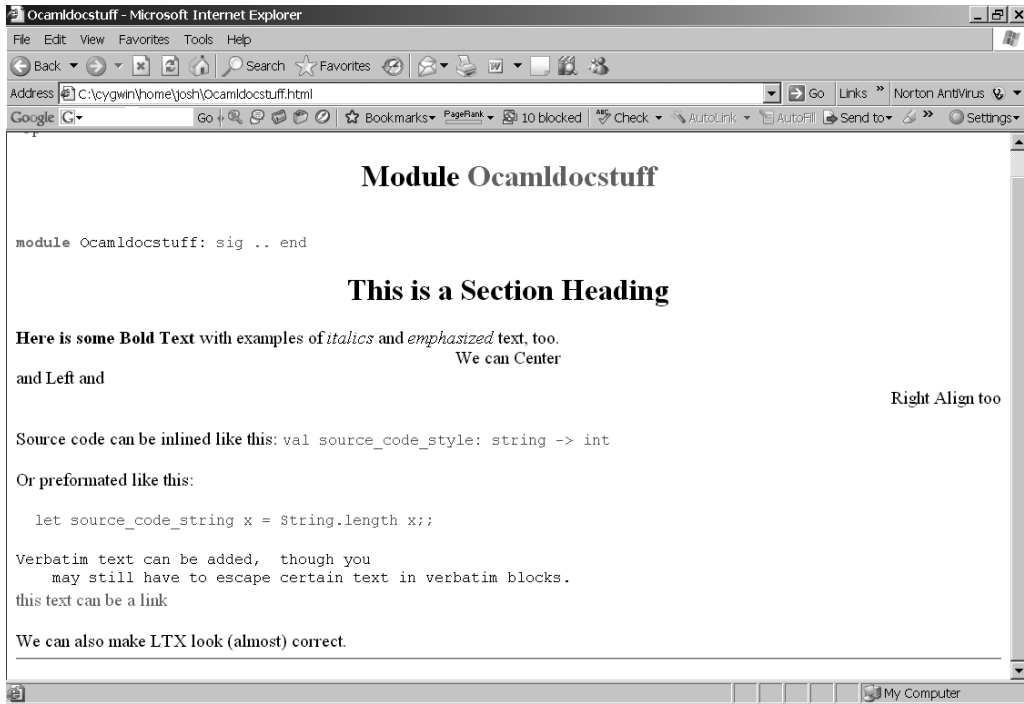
Ocamldocstuff - Microsoft Internet Explorer

File Edit View Favorites Tools Help

Back Search Favorites

Address C:\cygwin\home\josh\Ocamldocstuff.html Go Links Norton AntiVirus

Google G- Go Bookmarks PageRank 10 blocked Check AutoLink AutoFill Send to Settings

Module Ocamldocstuff

module Ocamldocstuff: sig .. end

This is a Section Heading

**Here is some Bold Text** with examples of *italics* and *emphasized* text, too.

We can Center

and Left and

Right Align too

Source code can be inlined like this: val source_code_style: string -> int

Or preformated like this:

let source_code_string x = String.length x;;

Verbatim text can be added, though you
may still have to escape certain text in verbatim blocks.

this text can be a link

We can also make LTX look (almost) correct.

My Computer